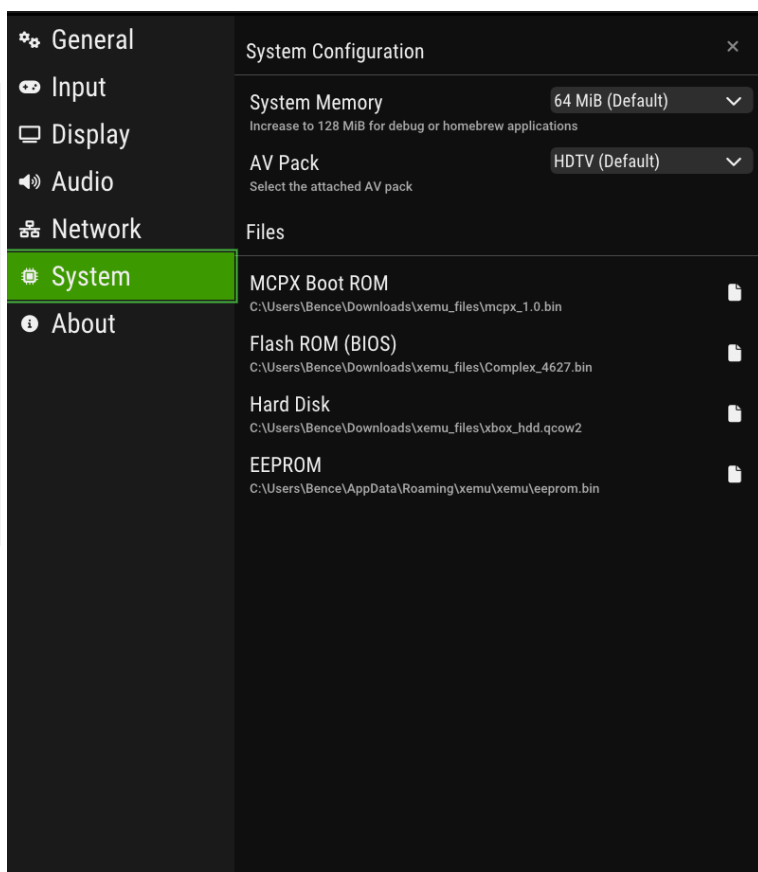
General
Input
Display
Audio
Network
System
About

System Configuration
×

System Memory
Increase to 128 MiB for debug or homebrew applications
64 MiB (Default)

AV Pack
Select the attached AV pack
HDTV (Default)

Files

MCPX Boot ROM
C:\Users\Bence\Downloads\xemu_files\mcpx_1.0.bin

Flash ROM (BIOS)
C:\Users\Bence\Downloads\xemu_files\Complex_4627.bin

Hard Disk
C:\Users\Bence\Downloads\xemu_files\xbox_hdd.qcow2

EEPROM
C:\Users\Bence\AppData\Roaming\xemu\xemu\eeprom.bin